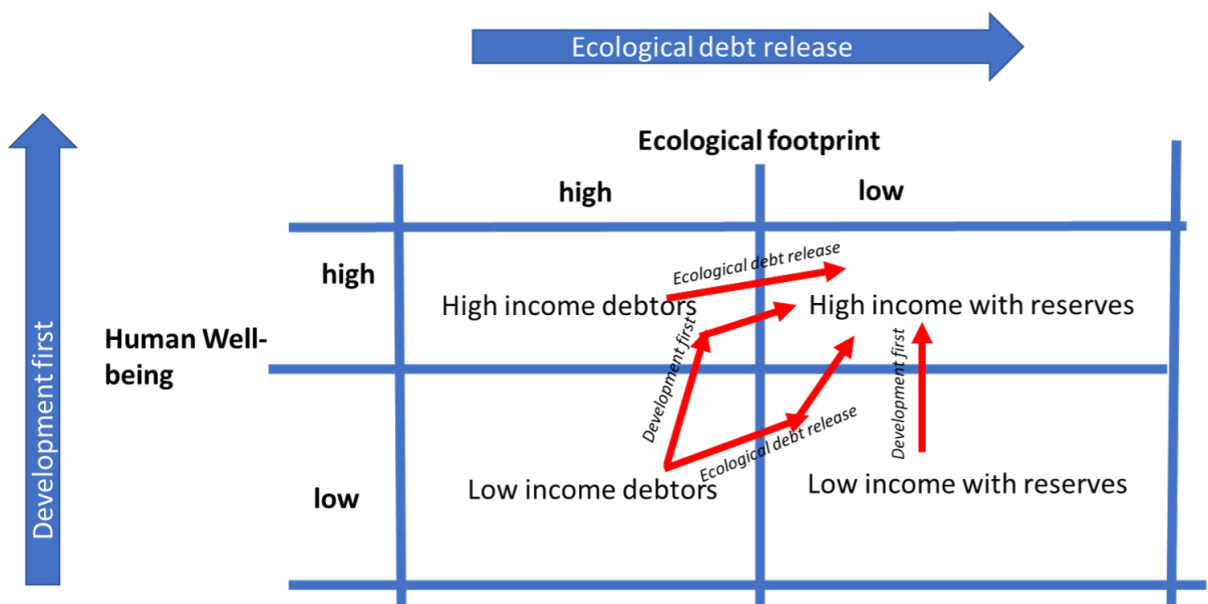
Ecological debt release

Development first

Ecological footprint

high

low

Human Well-being

high

low

Ecological debt release

High income debtors

High income with reserves

Development first

Development first

Ecological debt release

Low income debtors

Low income with reserves